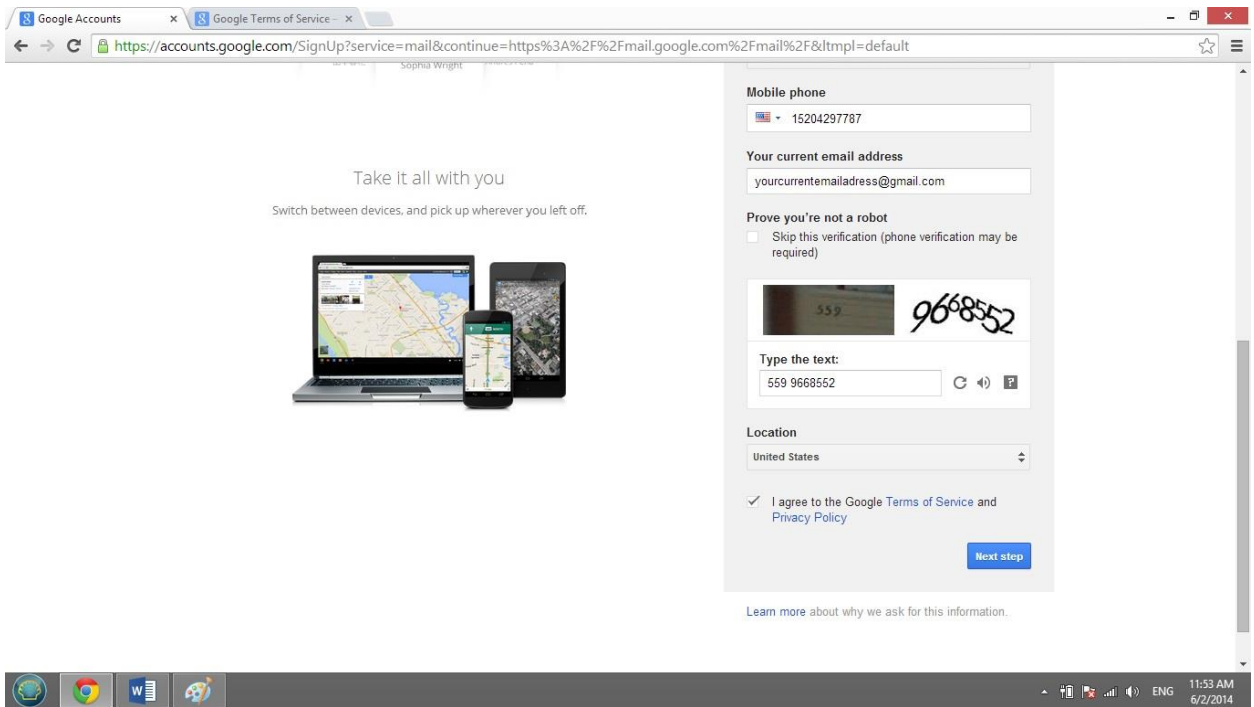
Google Accounts
Google Terms of Service -

https://accounts.google.com/SignUp?service=mail&continue=https%3A%2F%2Fmail.google.com%2Fmail%2F&ltmpl=default

Sophia Wright

Take it all with you

Switch between devices, and pick up wherever you left off.

Mobile phone

15204297787

Your current email address

yourcurrentemailadress@gmail.com

Prove you're not a robot

Skip this verification (phone verification may be required)

559 9668552

Type the text:

559 9668552

Location

United States

I agree to the Google Terms of Service and Privacy Policy

Next step

Learn more about why we ask for this information.

ENG 11:53 AM 6/2/2014